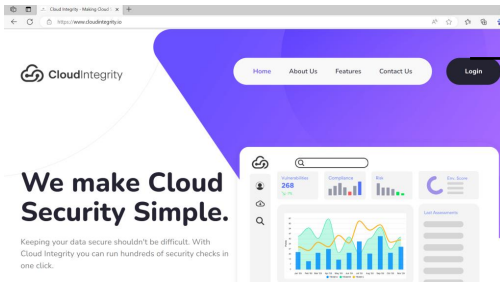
Cloud Integrity - Making Cloud S
https://www.cloudintegrity.io

CloudIntegrity

Home
About Us
Features
Contact Us
Login

We make Cloud Security Simple.

Keeping your data secure shouldn't be difficult. With Cloud Integrity you can run hundreds of security checks in one click.

Vulnerabilities
268
Compliance
Risk
Circ. Score
Last Assessments